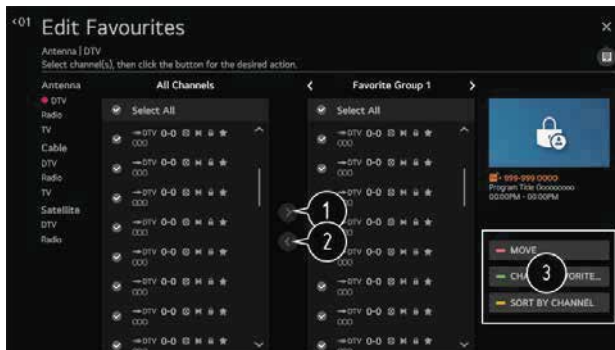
‹01 Edit Favourites

Antenna | DTV
Select channel(s), then click the button for the desired action.

Antenna
DTV
Radio
TV
Cable
DTV
Radio
TV
Satellite
DTV
Radio

All Channels

Select All

DTV 0-0 000
DTV 0-0 000
DTV 0-0 000
DTV 0-0 000
DTV 0-0 000
DTV 0-0 000
DTV 0-0 000
DTV 0-0 000

1
2

Favorite Group 1

Select All

DTV 0-0 000
DTV 0-0 000
DTV 0-0 000
DTV 0-0 000
DTV 0-0 000
DTV 0-0 000
DTV 0-0 000
DTV 0-0 000

999-999 0000
Program Title 0000000
00:00PM - 00:00PM

MOVE
CHA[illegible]ORITE...
SORT BY CHANNEL

3